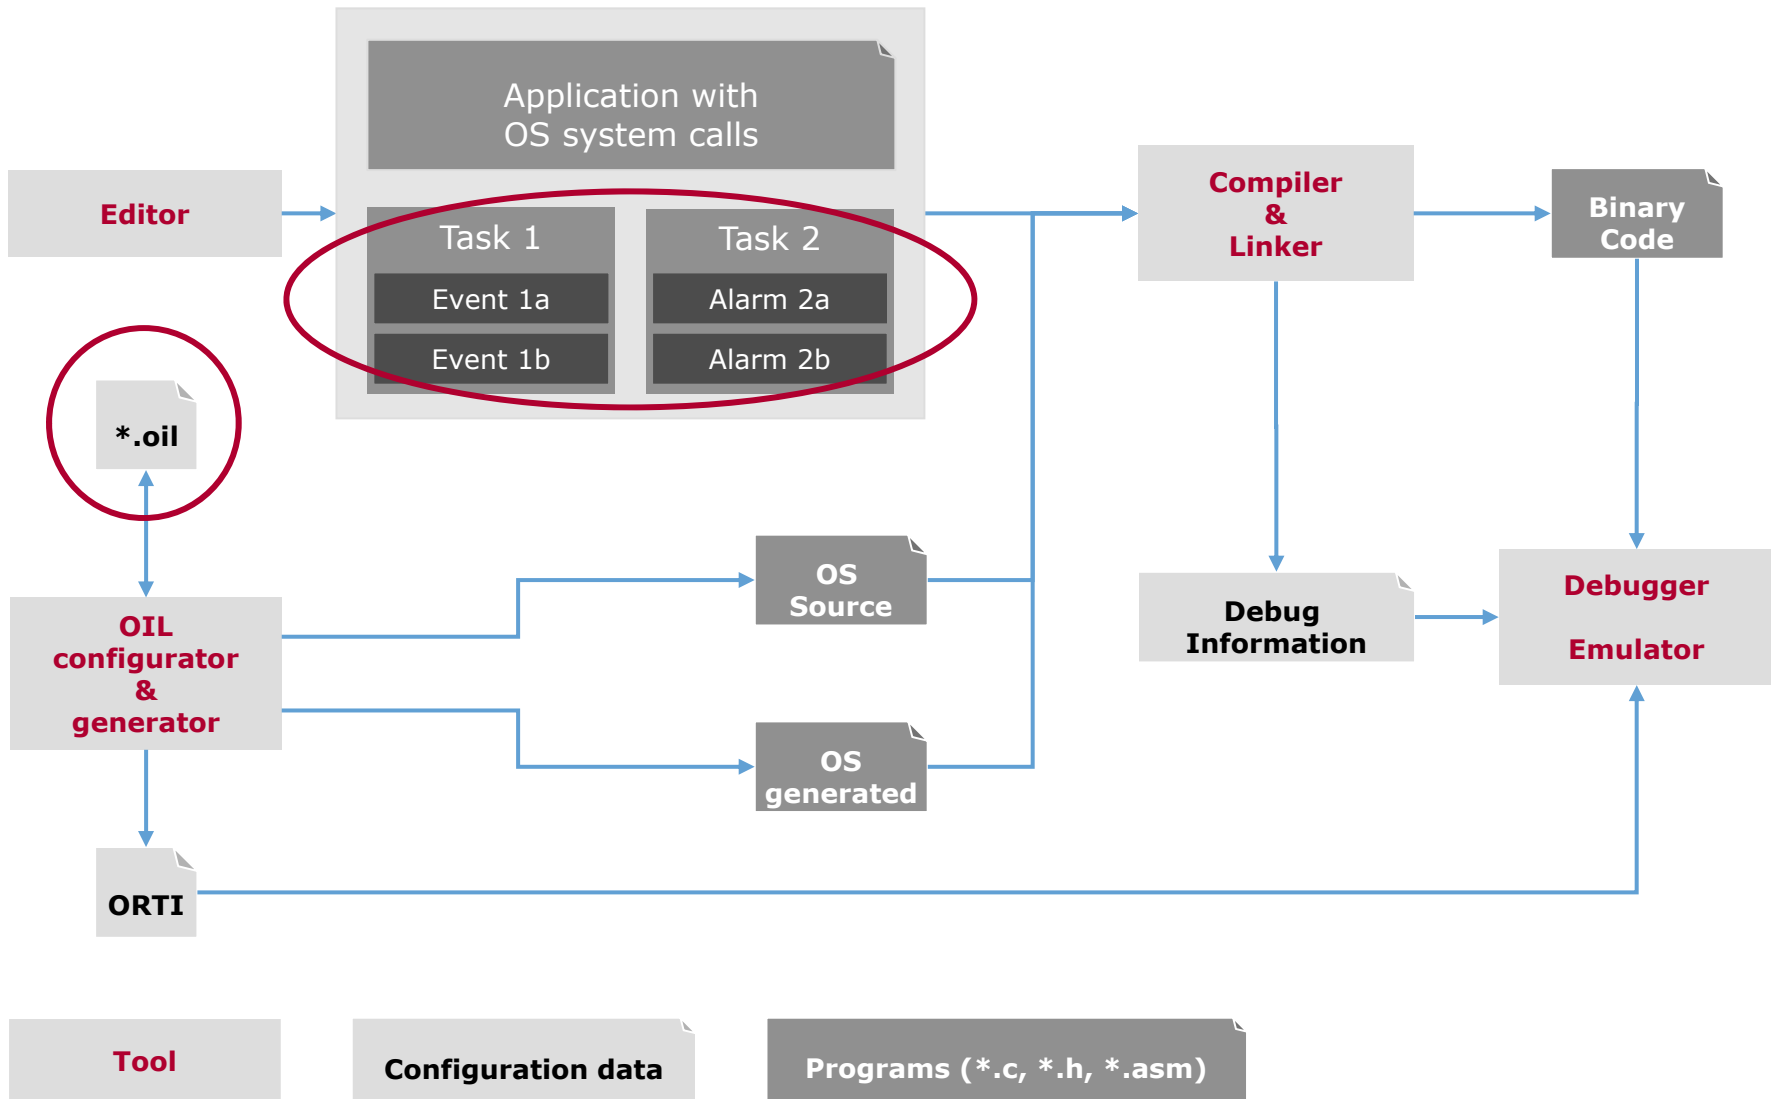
Application with
OS system calls

Editor

Task 1

Event 1a

Event 1b

Task 2

Alarm 2a

Alarm 2b

Compiler
&
Linker

Binary
Code

*.oil

OS
Source

Debug
Information

Debugger

Emulator

OIL
configurator
&
generator

OS
generated

ORTI

Tool

Configuration data

Programs (*.c, *.h, *.asm)